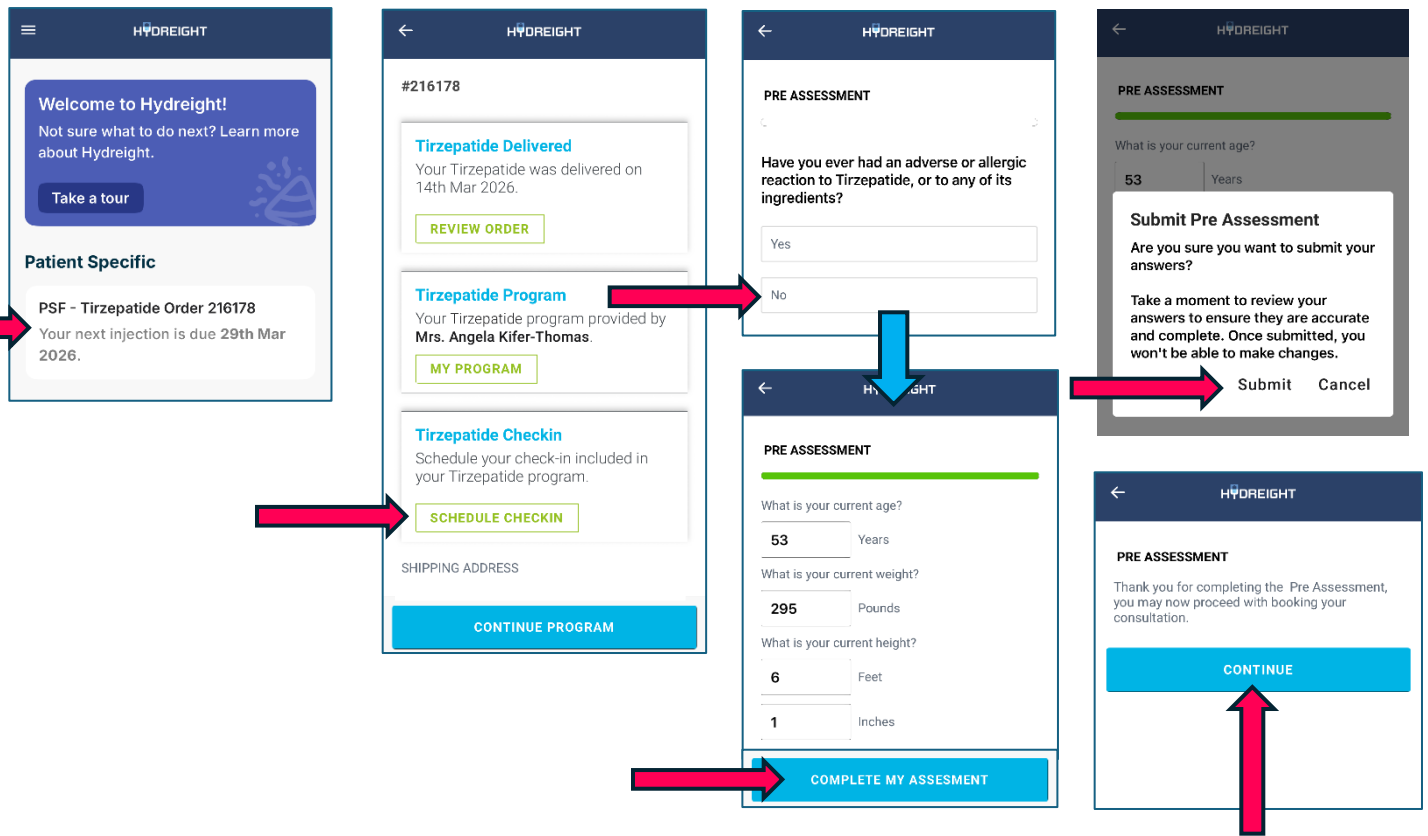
HYDREIGHT

Welcome to Hydreight!
Not sure what to do next? Learn more about Hydreight.

Take a tour

Patient Specific

PSF - Tirzepatide Order 216178
Your next injection is due 29th Mar 2026.

HYDREIGHT

#216178

Tirzepatide Delivered
Your Tirzepatide was delivered on 14th Mar 2026.

REVIEW ORDER

Tirzepatide Program
Your Tirzepatide program provided by Mrs. Angela Kifer-Thomas.

MY PROGRAM

Tirzepatide Checkin
Schedule your check-in included in your Tirzepatide program.

SCHEDULE CHECKIN

SHIPPING ADDRESS

CONTINUE PROGRAM

HYDREIGHT

PRE ASSESSMENT

Have you ever had an adverse or allergic reaction to Tirzepatide, or to any of its ingredients?

Yes

No

HYDREIGHT

PRE ASSESSMENT

What is your current age?
53 Years

What is your current weight?
295 Pounds

What is your current height?
6 Feet
1 Inches

COMPLETE MY ASSESMENT

HYDREIGHT

PRE ASSESSMENT

What is your current age?
53 Years

Submit Pre Assessment
Are you sure you want to submit your answers?

Take a moment to review your answers to ensure they are accurate and complete. Once submitted, you won't be able to make changes.

Submit Cancel

HYDREIGHT

PRE ASSESSMENT

Thank you for completing the Pre Assessment, you may now proceed with booking your consultation.

CONTINUE